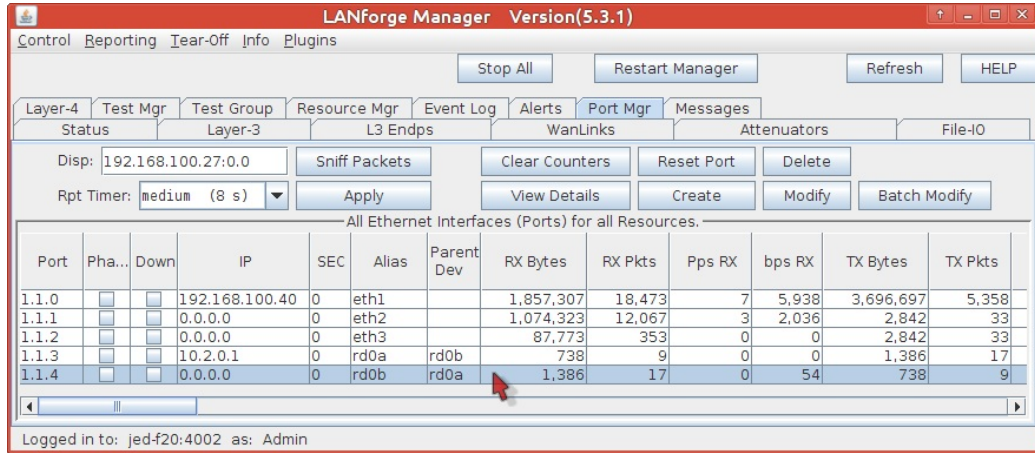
LANforge Manager Version(5.3.1)

Control Reporting Tear-Off Info Plugins

Stop All | Restart Manager | Refresh | HELP

Layer-4 | Test Mgr | Test Group | Resource Mgr | Event Log | Alerts | Port Mgr | Messages
Status | Layer-3 | L3 Endps | WanLinks | Attenuators | File-IO

Disp: 192.168.100.27:0.0 | Sniff Packets | Clear Counters | Reset Port | Delete

Rpt Timer: medium (8 s) | Apply | View Details | Create | Modify | Batch Modify

All Ethernet Interfaces (Ports) for all Resources.

| Port | Pha... | Down | IP | SEC | Alias | Parent Dev | RX Bytes | RX Pkts | Pps RX | bps RX | TX Bytes | TX Pkts |
|---|---|---|---|---|---|---|---|---|---|---|---|---|
| 1.1.0 | | | 192.168.100.40 | 0 | eth1 | | 1,857,307 | 18,473 | 7 | 5,938 | 3,696,697 | 5,358 |
| 1.1.1 | | | 0.0.0.0 | 0 | eth2 | | 1,074,323 | 12,067 | 3 | 2,036 | 2,842 | 33 |
| 1.1.2 | | | 0.0.0.0 | 0 | eth3 | | 87,773 | 353 | 0 | 0 | 2,842 | 33 |
| 1.1.3 | | | 10.2.0.1 | 0 | rd0a | rd0b | 738 | 9 | 0 | 0 | 1,386 | 17 |
| 1.1.4 | | | 0.0.0.0 | 0 | rd0b | rd0a | 1,386 | 17 | 0 | 54 | 738 | 9 |

Logged in to: jed-f20:4002 as: Admin